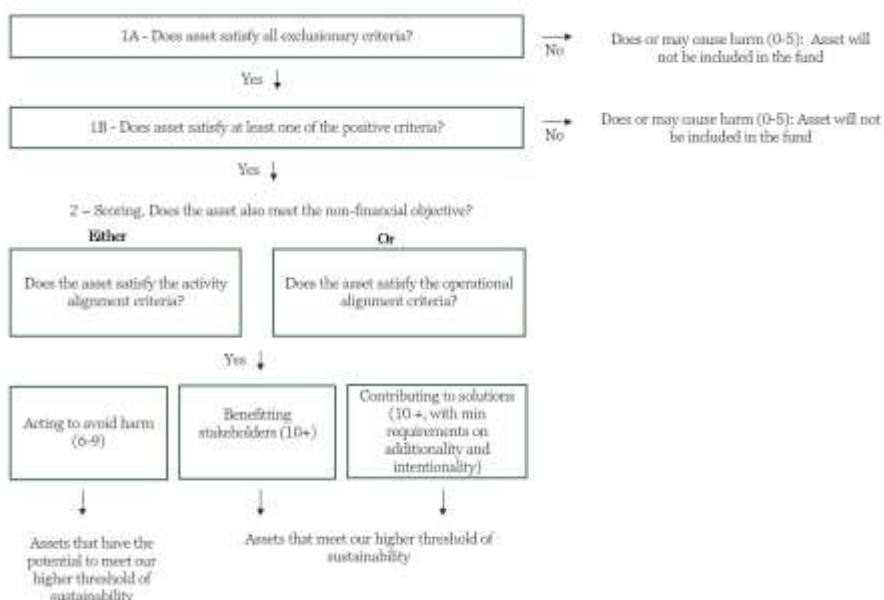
1A - Does asset satisfy all exclusionary criteria?

No

Does or may cause harm (0-5): Asset will not be included in the fund

Yes

1B - Does asset satisfy at least one of the positive criteria?

No

Does or may cause harm (0-5): Asset will not be included in the fund

Yes

2 – Scoring. Does the asset also meet the non-financial objective?

Either

Or

Does the asset satisfy the activity alignment criteria?

Does the asset satisfy the operational alignment criteria?

Yes

Acting to avoid harm (6-9)

Benefitting stakeholders (10+)

Contributing to solutions (10 +, with min requirements on additionality and intentionality)

Assets that have the potential to meet our higher threshold of sustainability

Assets that meet our higher threshold of sustainability